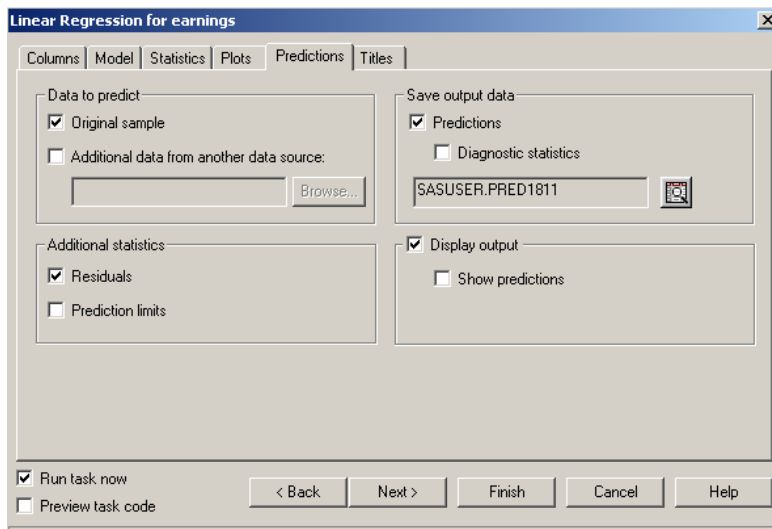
Linear Regression for earnings

Columns | Model | Statistics | Plots | Predictions | Titles

Data to predict
☑ Original sample
☐ Additional data from another data source:
Browse...

Save output data
☑ Predictions
☐ Diagnostic statistics
SASUSER.PRED1811

Additional statistics
☑ Residuals
☐ Prediction limits

☑ Display output
☐ Show predictions

☑ Run task now
☐ Preview task code

< Back | Next > | Finish | Cancel | Help